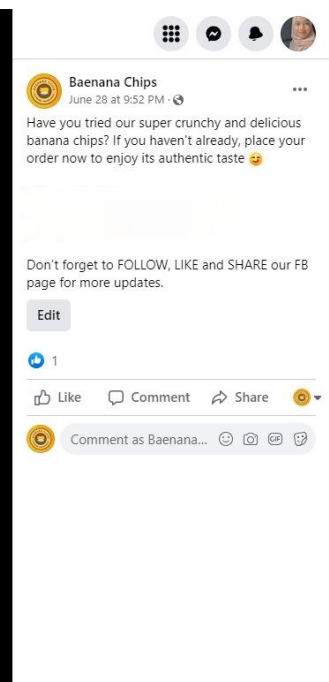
Baenana Chips
June 28 at 9:52 PM ·

Have you tried our super crunchy and delicious banana chips? If you haven't already, place your order now to enjoy its authentic taste 😋

Don't forget to FOLLOW, LIKE and SHARE our FB page for more updates.

Edit

1

Like Comment Share

Comment as Baenana...